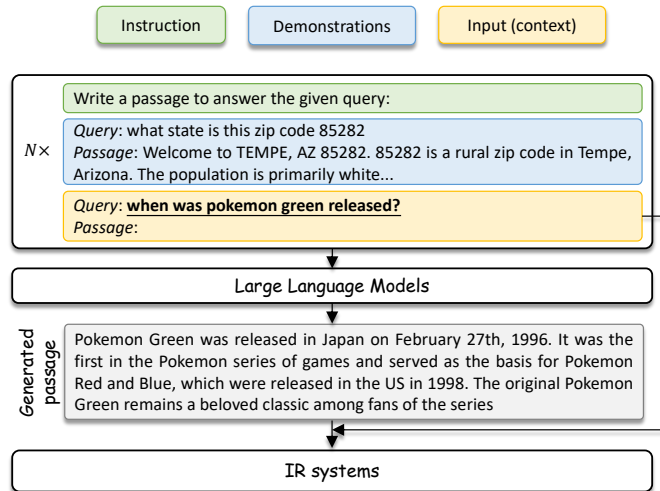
Instruction

Demonstrations

Input (context)

$N\times$

Write a passage to answer the given query:

*Query*: what state is this zip code 85282
*Passage*: Welcome to TEMPE, AZ 85282. 85282 is a rural zip code in Tempe, Arizona. The population is primarily white...

*Query*: **when was pokemon green released?**
*Passage*:

Large Language Models

Generated passage

Pokemon Green was released in Japan on February 27th, 1996. It was the first in the Pokemon series of games and served as the basis for Pokemon Red and Blue, which were released in the US in 1998. The original Pokemon Green remains a beloved classic among fans of the series

IR systems